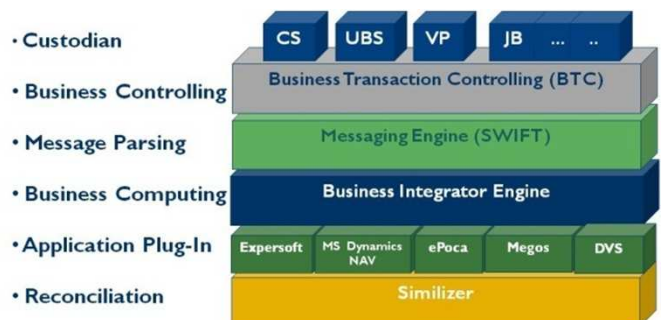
• Custodian
CS UBS VP JB ... ..

• Business Controlling
Business Transaction Controlling (BTC)

• Message Parsing
Messaging Engine (SWIFT)

• Business Computing
Business Integrator Engine

• Application Plug-In
Expersoft MS Dynamics NAV ePoca Megos DVS

• Reconciliation
Similizer